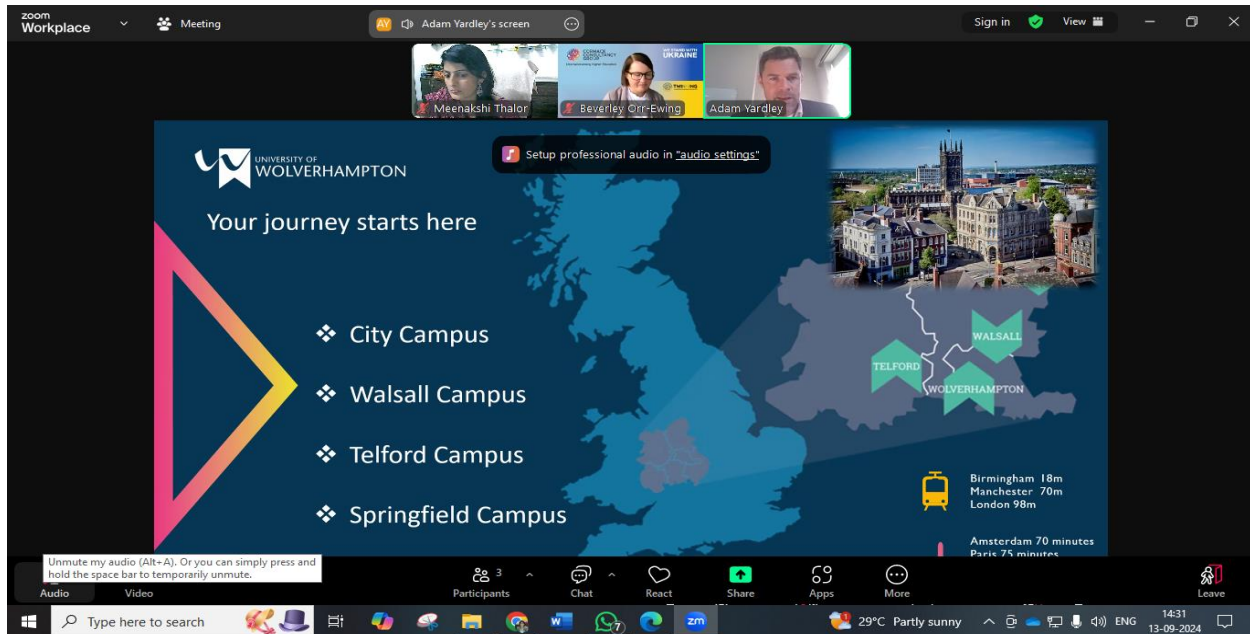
zoom Workplace

Meeting

AY Adam Yardley's screen

Sign in

View

Meenakshi Thalor

Beverley Orr-Ewing

Adam Yardley

UNIVERSITY OF WOLVERHAMPTON

Setup professional audio in "audio settings"

Your journey starts here

❖ City Campus

❖ Walsall Campus

❖ Telford Campus

❖ Springfield Campus

WALSALL

TELFORD

WOLVERHAMPTON

Birmingham 18m
Manchester 70m
London 98m

Amsterdam 70 minutes
Paris 75 minutes

Unmute my audio (Alt+A). Or you can simply press and hold the space bar to temporarily unmute.

Audio

Video

3 Participants

Chat

React

Share

Apps

More

Leave

Type here to search

29°C Partly sunny

ENG

14:31
13-09-2024